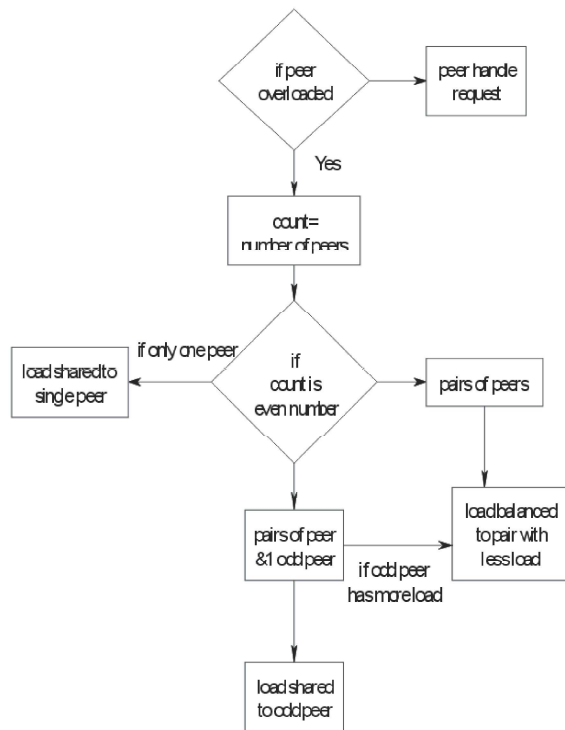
if peer overloaded

peer handle request

Yes

count= number of peers

if only one peer

load shared to single peer

if count is even number

pairs of peers

pairs of peer &1 odd peer

load balanced to pair with less load

if odd peer has more load

load shared to odd peer